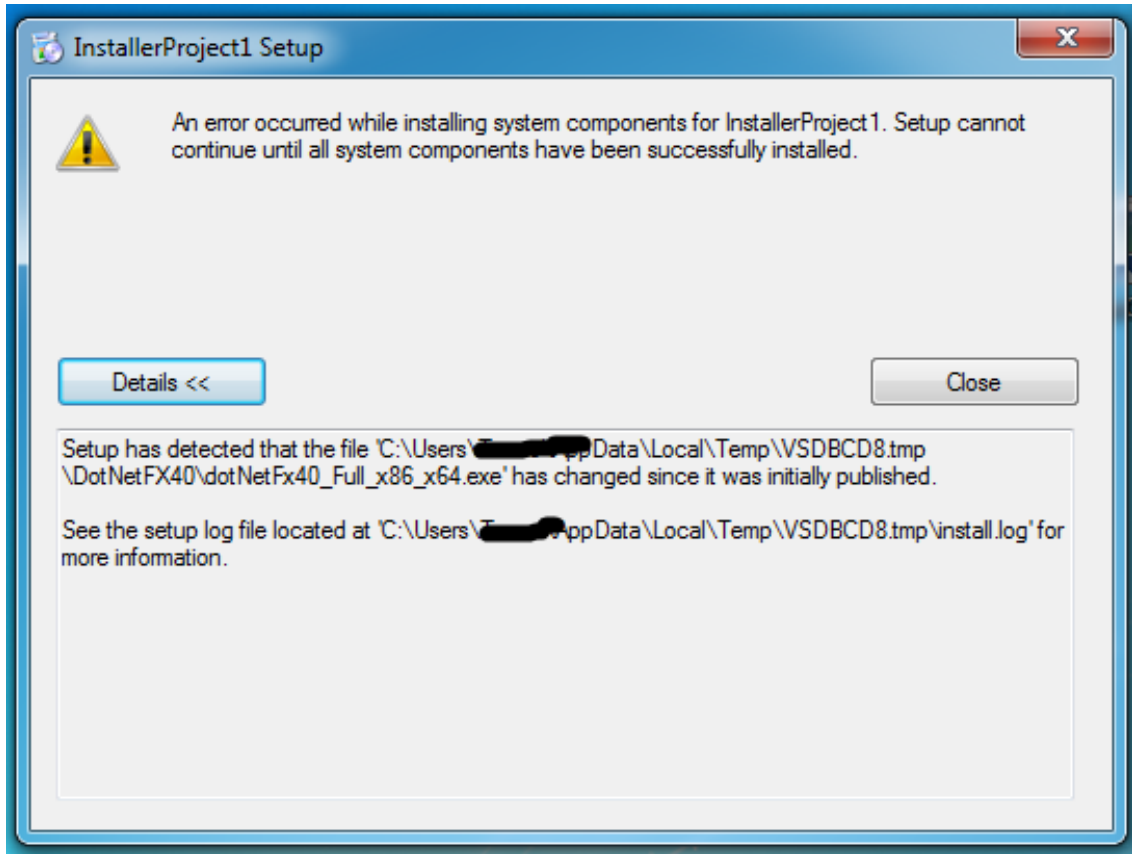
InstallerProject1 Setup

An error occurred while installing system components for InstallerProject1. Setup cannot continue until all system components have been successfully installed.

Details <<

Close

Setup has detected that the file 'C:\Users\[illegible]ppData\Local\Temp\VSDBCD8.tmp \DotNetFX40\dotNetFx40_Full_x86_x64.exe' has changed since it was initially published.

See the setup log file located at 'C:\Users\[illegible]ppData\Local\Temp\VSDBCD8.tmp\install.log' for more information.